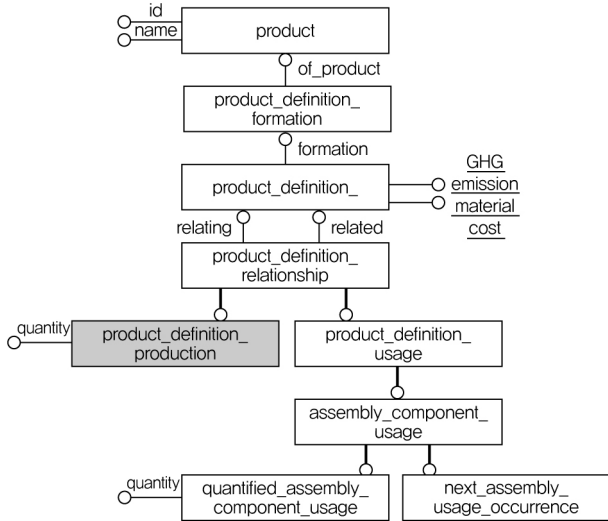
id
name
product
of_product
product_definition_
formation
formation
product_definition_
GHG
emission
material
cost
relating
related
product_definition_
relationship
quantity
product_definition_
production
product_definition_
usage
assembly_component_
usage
quantity
quantified_assembly_
component_usage
next_assembly_
usage_occurrence